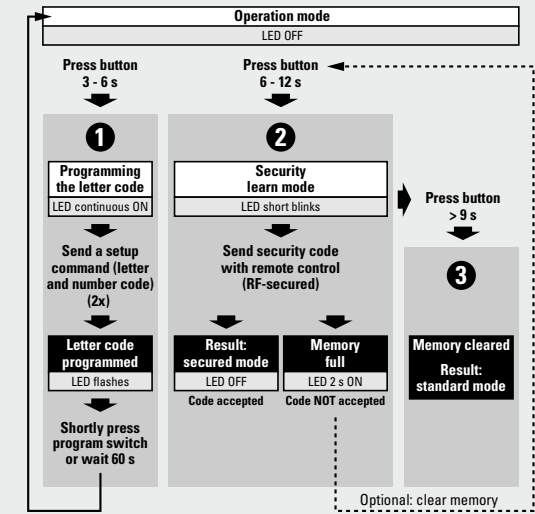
Operation mode
LED OFF

Press button 3 - 6 s

1

Programming the letter code
LED continuous ON

Send a setup command (letter and number code) (2x)

Letter code programmed
LED flashes

Shortly press program switch or wait 60 s

Press button 6 - 12 s

2

Security learn mode
LED short blinks

Send security code with remote control (RF-secured)

Result: secured mode
LED OFF
Code accepted

Memory full
LED 2 s ON
Code NOT accepted

Press button > 9 s

3

Memory cleared
Result: standard mode

Optional: clear memory